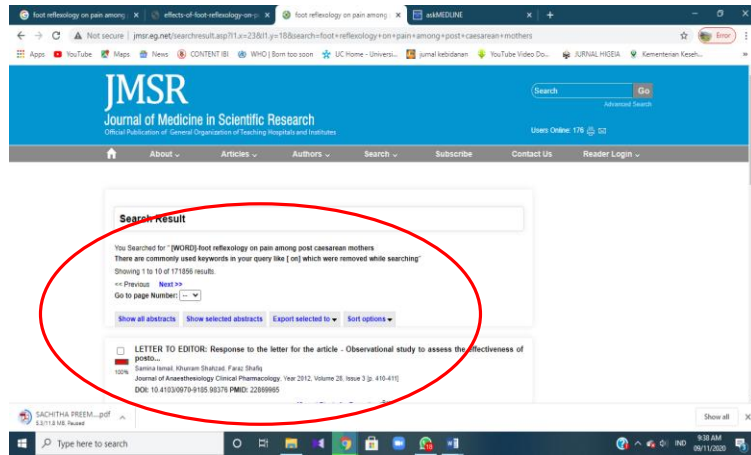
foot reflexology on pain among × | effects-of-foot-reflexology-on-p × | foot reflexology on pain among × | askMEDLINE × | +

Not secure | jmsr.eg.net/searchresult.asp?l1.x=23&l1.y=18&search=foot+reflexology+on+pain+among+post+caesarean+mothers

Error

Apps YouTube Maps News CONTENT IBI WHO | Born too soon UC Home - Universi... jurnal kebidanan YouTube Video Do... JURNAL HIGEIA Kementerian Keseh...

JMSR
Journal of Medicine in Scientific Research
Official Publication of General Organization of Teaching Hospitals and Institutes

Search Go
Advanced Search
Users Online: 176

About Articles Authors Search Subscribe Contact Us Reader Login

Search Result

You Searched for " [WORD]-foot reflexology on pain among post caesarean mothers
There are commonly used keywords in your query like [ on] which were removed while searching"
Showing 1 to 10 of 171856 results
<< Previous Next >>
Go to page Number: --

Show all abstracts | Show selected abstracts | Export selected to | Sort options

LETTER TO EDITOR: Response to the letter for the article - Observational study to assess the effectiveness of posto...
100%
Samina Ismail, Khurram Shahzad, Faraz Shafiq
Journal of Anaesthesiology Clinical Pharmacology. Year 2012, Volume 28, Issue 3 [p. 410-411]
DOI: 10.4103/0970-9185.98376 PMID: 22869965

SACHITHA PREEM....pdf
0.5/11.6 MB, Paused

Show all

Type here to search

IND 9:38 AM 09/11/2020